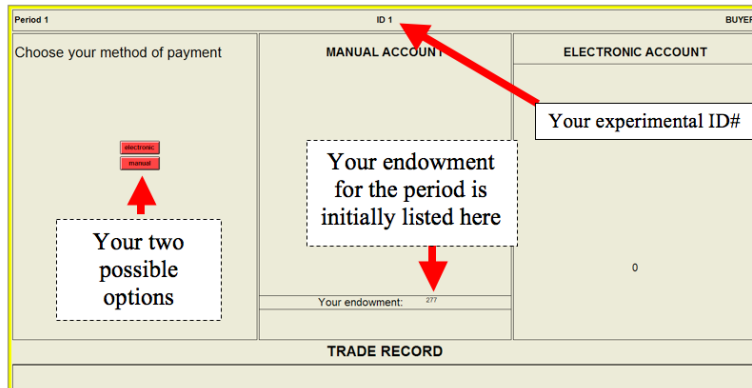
Period 1

ID 1

BUYER

Choose your method of payment

electronic

manual

Your two possible options

MANUAL ACCOUNT

Your endowment for the period is initially listed here

Your endowment: 277

ELECTRONIC ACCOUNT

Your experimental ID#

0

TRADE RECORD